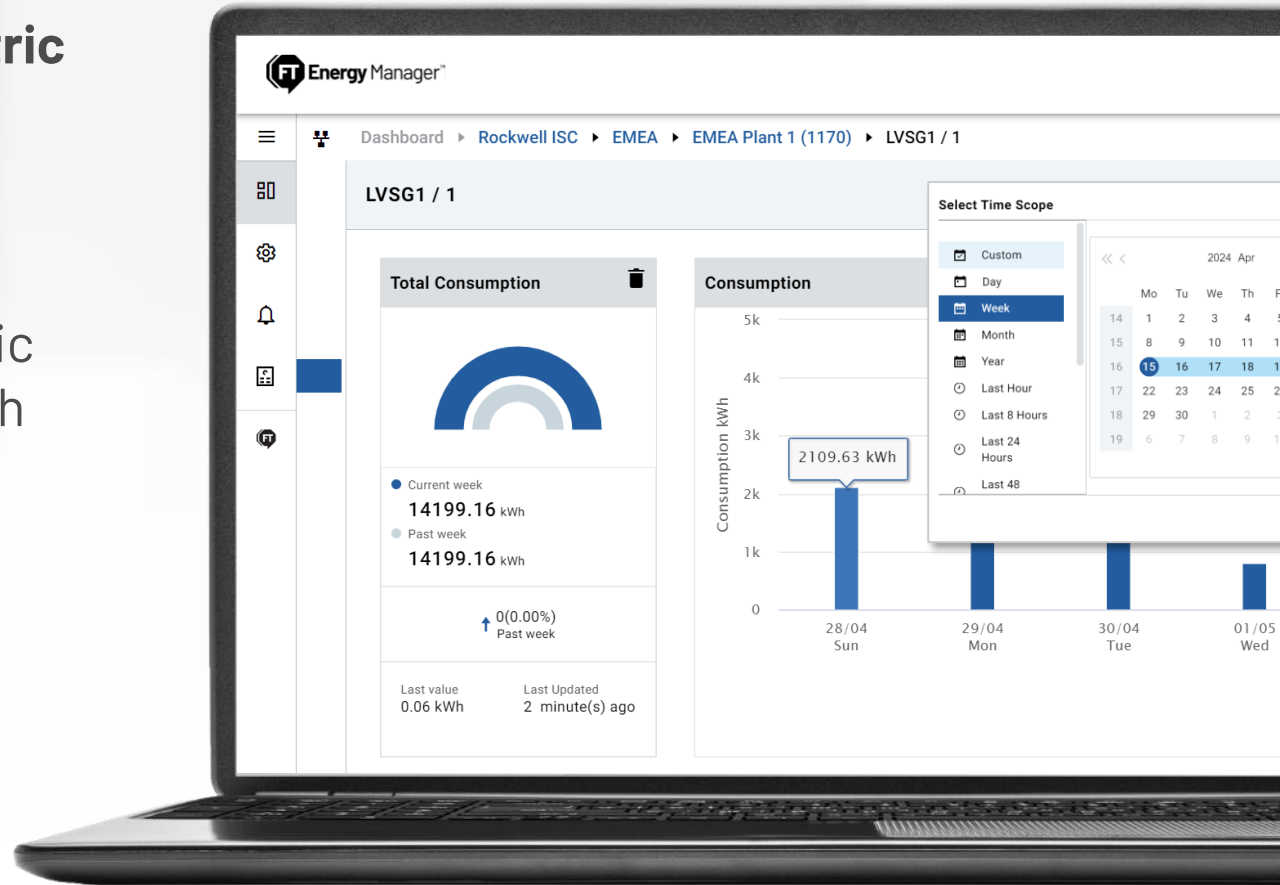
ric

ic
h

FT Energy Manager™

Dashboard ▸ Rockwell ISC ▸ EMEA ▸ EMEA Plant 1 (1170) ▸ LVSG1 / 1

LVSG1 / 1

Total Consumption

Current week
14199.16 kWh
Past week
14199.16 kWh

0(0.00%)
Past week

Last value
0.06 kWh

Last Updated
2 minute(s) ago

Consumption

Consumption kWh

5k
4k
3k
2k
1k
0

2109.63 kWh

28/04
Sun

29/04
Mon

30/04
Tue

01/05
Wed

Select Time Scope

Custom
Day
Week
Month
Year
Last Hour
Last 8 Hours
Last 24 Hours
Last 48

2024 Apr

| | Mo | Tu | We | Th | F |
|---|---|---|---|---|---|
| 14 | 1 | 2 | 3 | 4 | 5 |
| 15 | 8 | 9 | 10 | 11 | 1 |
| 16 | 15 | 16 | 17 | 18 | 1 |
| 17 | 22 | 23 | 24 | 25 | 2 |
| 18 | 29 | 30 | 1 | 2 | 3 |
| 19 | 6 | 7 | 8 | 9 | 1 |